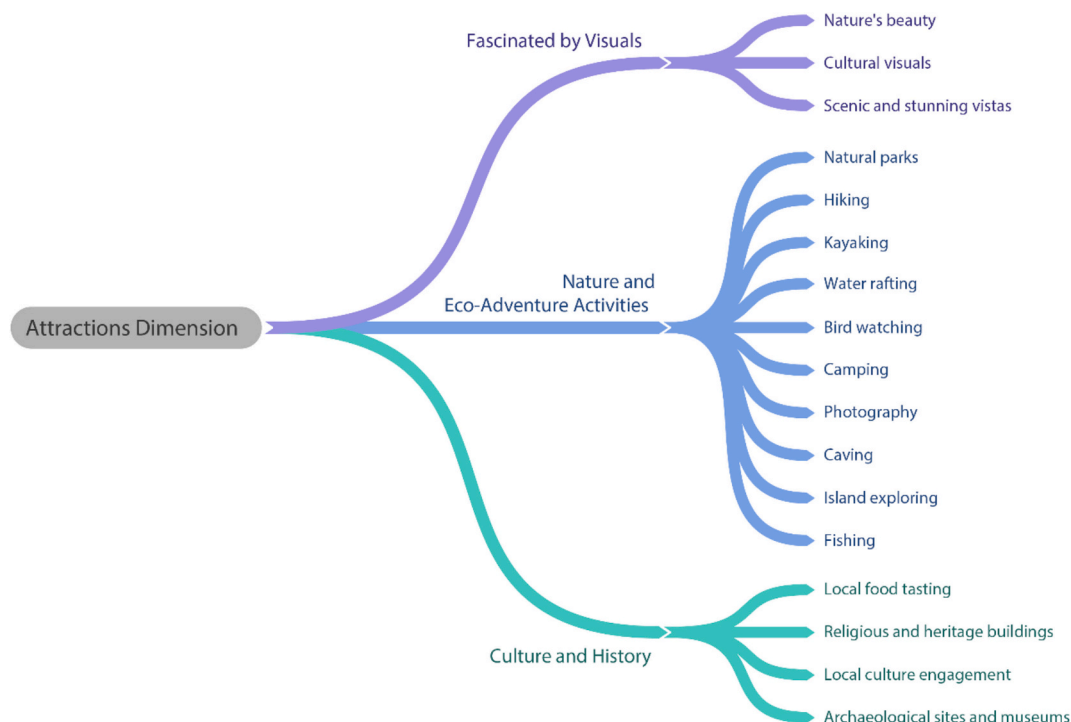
Attractions Dimension

Fascinated by Visuals

Nature's beauty

Cultural visuals

Scenic and stunning vistas

Nature and Eco-Adventure Activities

Natural parks

Hiking

Kayaking

Water rafting

Bird watching

Camping

Photography

Caving

Island exploring

Fishing

Culture and History

Local food tasting

Religious and heritage buildings

Local culture engagement

Archaeological sites and museums